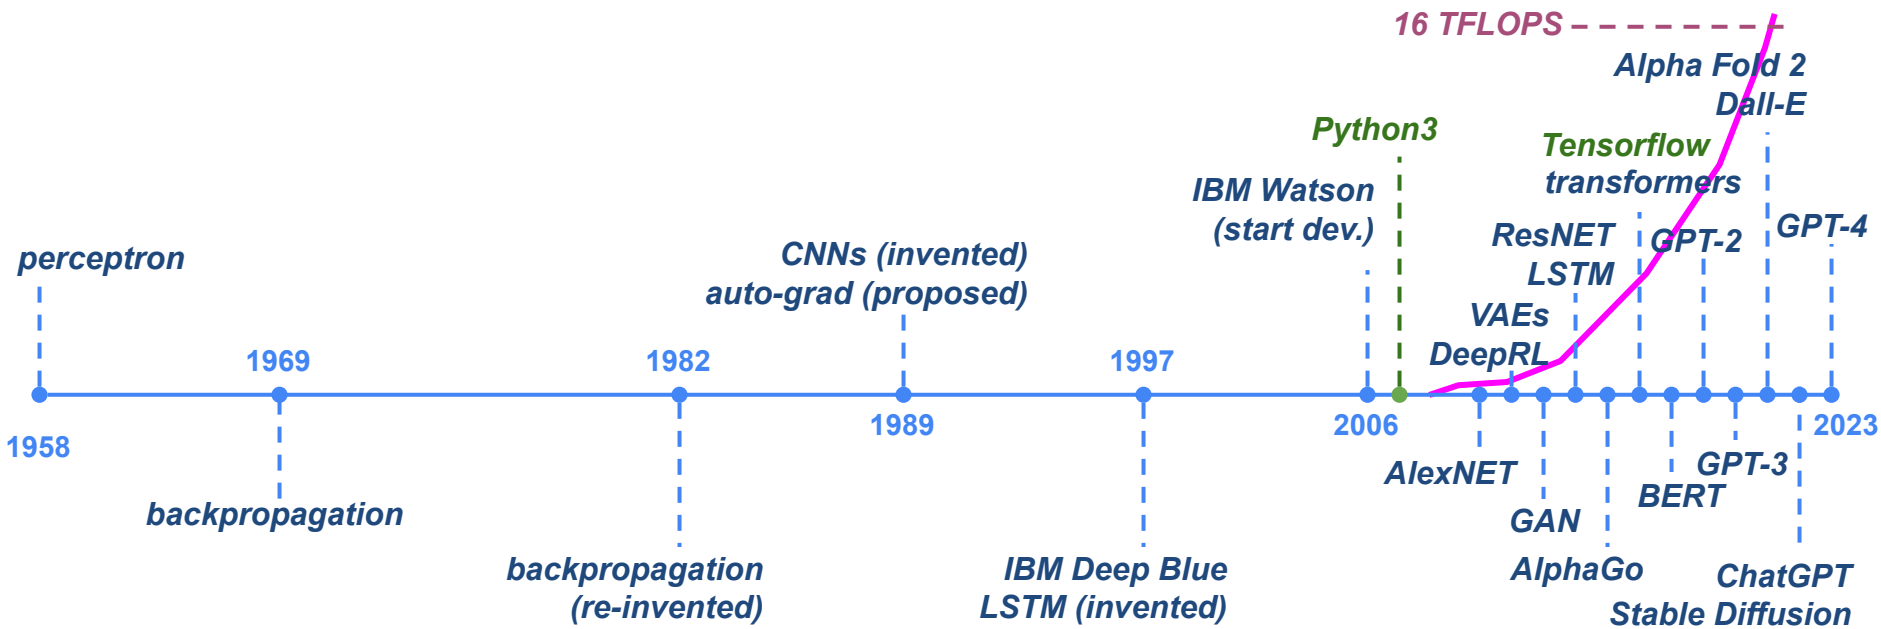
16 TFLOPS

Alpha Fold 2
Dall-E

Python3

Tensorflow
transformers

IBM Watson
(start dev.)

ResNET
LSTM

GPT-2

GPT-4

perceptron

CNNs (invented)
auto-grad (proposed)

VAEs
DeepRL

1969

1982

1997

1958

1989

2006

2023

AlexNET

GPT-3

BERT

GAN

backpropagation

backpropagation
(re-invented)

IBM Deep Blue
LSTM (invented)

AlphaGo

ChatGPT
Stable Diffusion